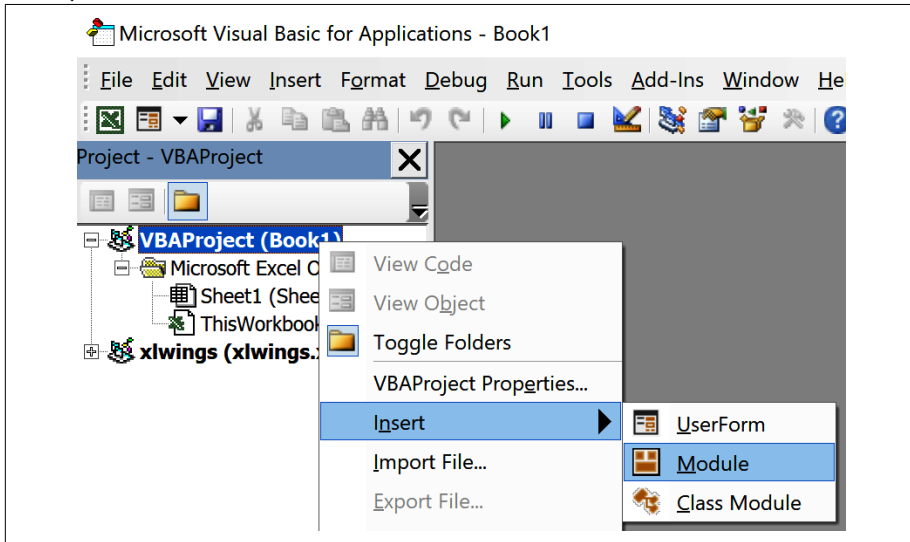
Microsoft Visual Basic for Applications - Book1

File Edit View Insert Format Debug Run Tools Add-Ins Window He

Project - VBAProject

VBAProject (Book1)
Microsoft Excel O
Sheet1 (Shee
ThisWorkbook
xlwings (xlwings.x

View Code
View Object
Toggle Folders
VBAProject Properties...
Insert
Import File...
Export File...

UserForm
Module
Class Module